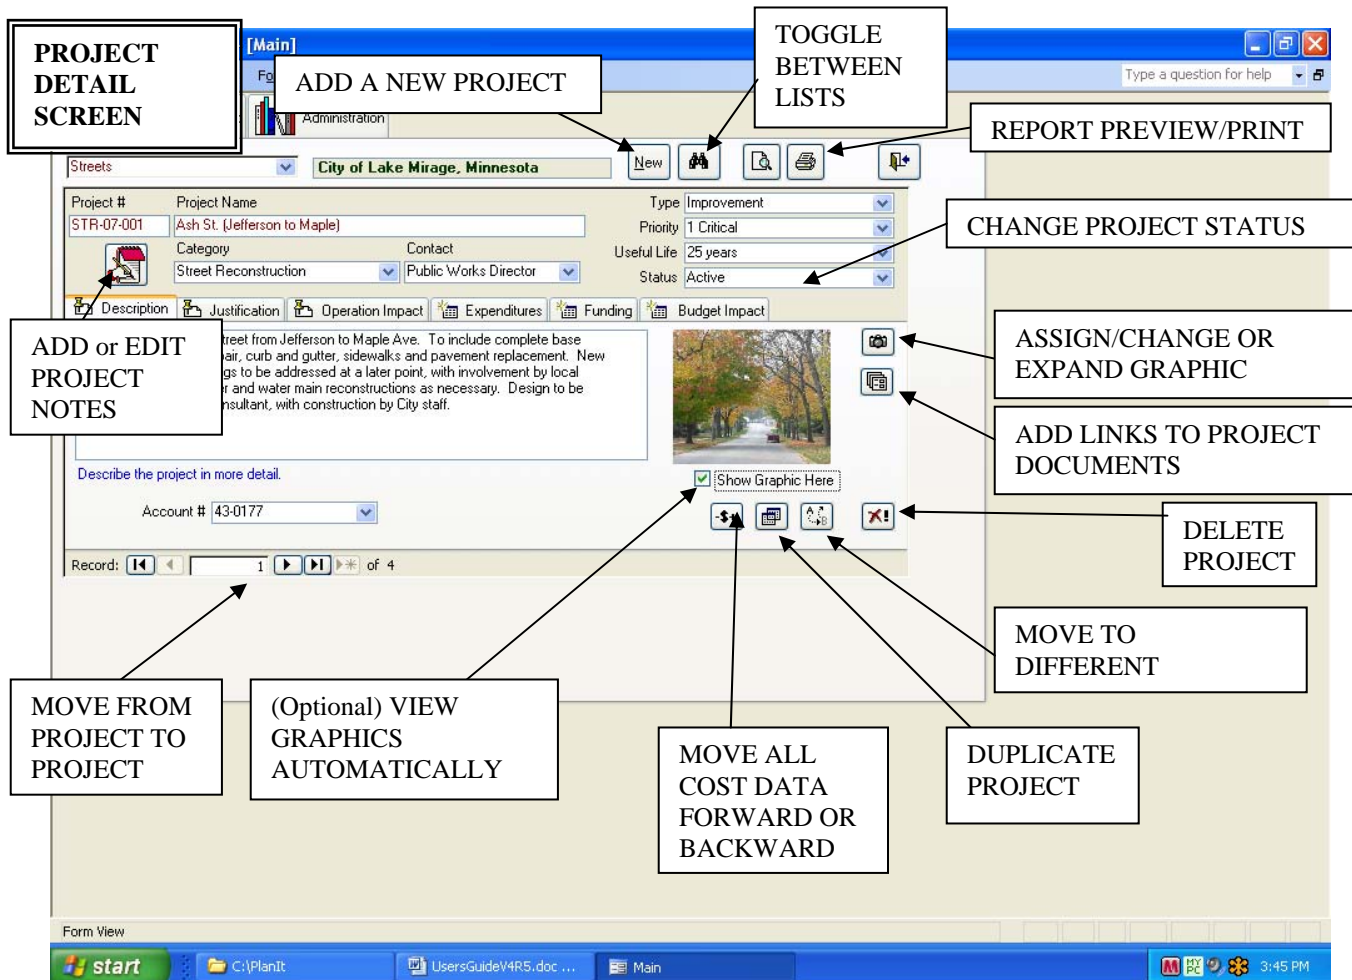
PROJECT DETAIL SCREEN

[Main]

Fo

ADD A NEW PROJECT

TOGGLE BETWEEN LISTS

Type a question for help

Administration

REPORT PREVIEW/PRINT

Streets

City of Lake Mirage, Minnesota

New

CHANGE PROJECT STATUS

Project #

Project Name

STR-07-001

Ash St. (Jefferson to Maple)

Category

Contact

Street Reconstruction

Public Works Director

Type Improvement

Priority 1 Critical

Useful Life 25 years

Status Active

Description

Justification

Operation Impact

Expenditures

Funding

Budget Impact

ADD or EDIT PROJECT NOTES

treet from Jefferson to Maple Ave. To include complete base air, curb and gutter, sidewalks and pavement replacement. New gs to be addressed at a later point, with involvement by local r and water main reconstructions as necessary. Design to be nsultant, with construction by City staff.

ASSIGN/CHANGE OR EXPAND GRAPHIC

ADD LINKS TO PROJECT DOCUMENTS

Describe the project in more detail.

Show Graphic Here

Account # 43-0177

DELETE PROJECT

Record: 1 of 4

MOVE TO DIFFERENT

MOVE FROM PROJECT TO PROJECT

(Optional) VIEW GRAPHICS AUTOMATICALLY

MOVE ALL COST DATA FORWARD OR BACKWARD

DUPLICATE PROJECT

Form View

start

C:\PlanIt

UsersGuideV4R5.doc ...

Main

3:45 PM